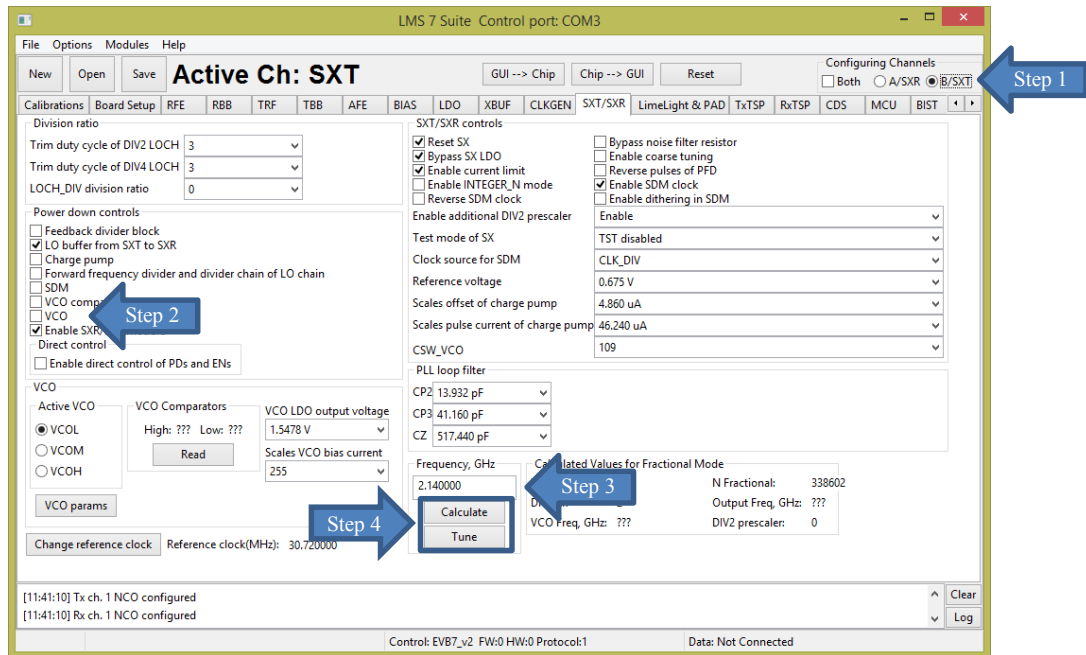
LMS 7 Suite Control port: COM3

File Options Modules Help

New Open Save Active Ch: SXT

GUI --> Chip Chip --> GUI Reset

Configuring Channels
Both A/SXR B/SXT

Step 1

Calibrations Board Setup RFE RBB TRF TBB AFE BIAS LDO XBUF CLKGEN SXT/SXR LimeLight & PAD TxTSP RxTSP CDS MCU BIST

Division ratio
Trim duty cycle of DIV2 LOCH 3
Trim duty cycle of DIV4 LOCH 3
LOCH_DIV division ratio 0

Power down controls
Feedback divider block
LO buffer from SXT to SXR
Charge pump
Forward frequency divider and divider chain of LO chain
SDM
VCO comp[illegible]
VCO
Enable SXR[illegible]

Step 2

Direct control
Enable direct control of PDs and ENs

VCO
Active VCO
VCOL
VCOM
VCOH
VCO Comparators
High: ??? Low: ???
Read
VCO LDO output voltage
1.5478 V
Scales VCO bias current
255
VCO params

Change reference clock Reference clock(MHz): 30.720000

SXT/SXR controls
Reset SX
Bypass SX LDO
Enable current limit
Enable INTEGER_N mode
Reverse SDM clock
Bypass noise filter resistor
Enable coarse tuning
Reverse pulses of PFD
Enable SDM clock
Enable dithering in SDM
Enable additional DIV2 prescaler Enable
Test mode of SX TST disabled
Clock source for SDM CLK_DIV
Reference voltage 0.675 V
Scales offset of charge pump 4.860 uA
Scales pulse current of charge pump 46.240 uA
CSW_VCO 109

PLL loop filter
CP2 13.932 pF
CP3 41.160 pF
CZ 517.440 pF

Frequency, GHz
2.140000

Step 3

Calculate
Tune

Step 4

C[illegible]lated Values for Fractional Mode
N Fractional: 338602
Output Freq, GHz: ???
DI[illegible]
VCO Freq, GHz: ???
DIV2 prescaler: 0

[11:41:10] Tx ch. 1 NCO configured
[11:41:10] Rx ch. 1 NCO configured

Clear
Log

Control: EVB7_v2 FW:0 HW:0 Protocol:1 Data: Not Connected